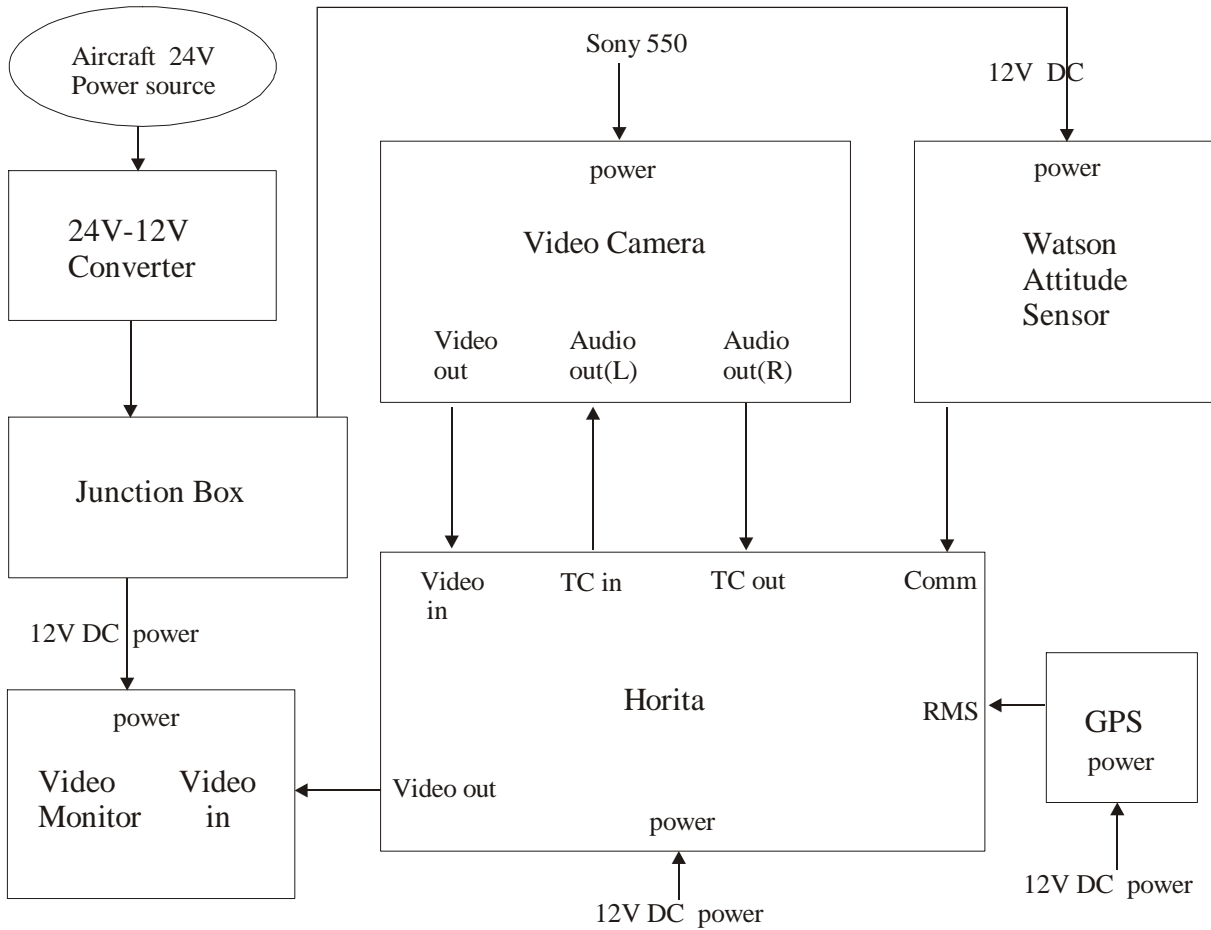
Aircraft 24V Power source

24V-12V Converter

Junction Box

12V DC power

Sony 550

12V DC

power

Video Camera

Video out

Audio out(L)

Audio out(R)

power

Watson Attitude Sensor

Video in

TC in

TC out

Comm

Horita

RMS

GPS power

12V DC power

power

Video Monitor

Video in

Video out

power

12V DC power